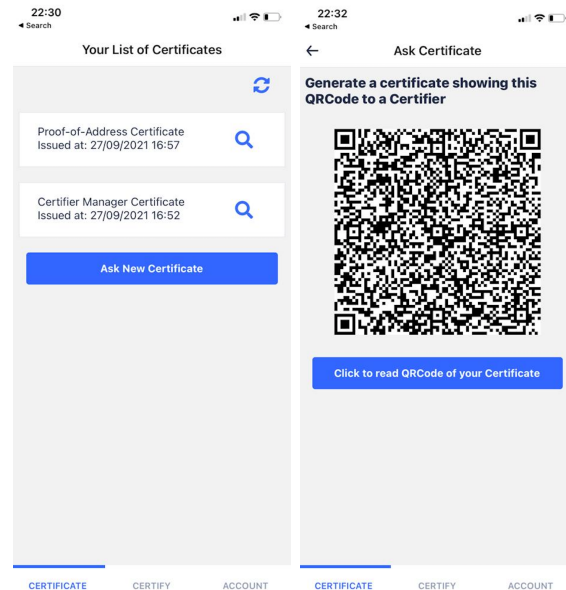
22:30
◂ Search

Your List of Certificates

Proof-of-Address Certificate
Issued at: 27/09/2021 16:57

Certifier Manager Certificate
Issued at: 27/09/2021 16:52

Ask New Certificate

CERTIFICATE CERTIFY ACCOUNT

22:32
◂ Search

Ask Certificate

Generate a certificate showing this QRCode to a Certifier

Click to read QRCode of your Certificate

CERTIFICATE CERTIFY ACCOUNT